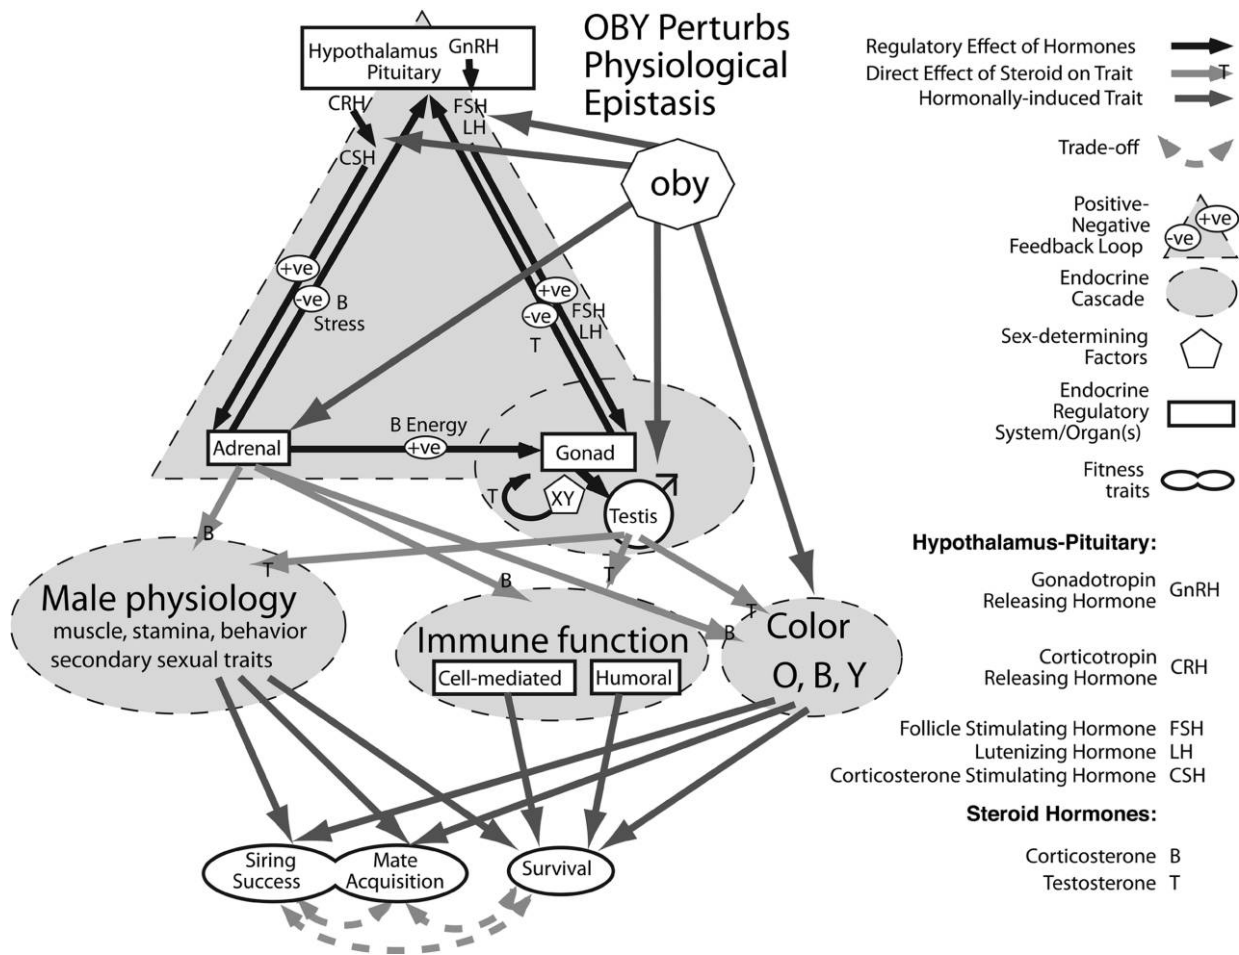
OBY Perturbs Physiological Epistasis

Hypothalamus Pituitary GnRH
CRH
CSH
FSH LH
oby
+ve
-ve B Stress
+ve
-ve FSH LH
T
Adrenal
B Energy +ve
Gonad
T XY Testis ♂
B
T
T
B
T
B
Male physiology
muscle, stamina, behavior secondary sexual traits
Immune function
Cell-mediated
Humoral
Color
O, B, Y
Siring Success
Mate Acquisition
Survival

Regulatory Effect of Hormones
Direct Effect of Steroid on Trait T
Hormonally-induced Trait
Trade-off
Positive-Negative Feedback Loop +ve -ve
Endocrine Cascade
Sex-determining Factors
Endocrine Regulatory System/Organ(s)
Fitness traits

Hypothalamus-Pituitary:
Gonadotropin Releasing Hormone GnRH
Corticotropin Releasing Hormone CRH
Follicle Stimulating Hormone FSH
Lutenizing Hormone LH
Corticosterone Stimulating Hormone CSH

Steroid Hormones:
Corticosterone B
Testosterone T